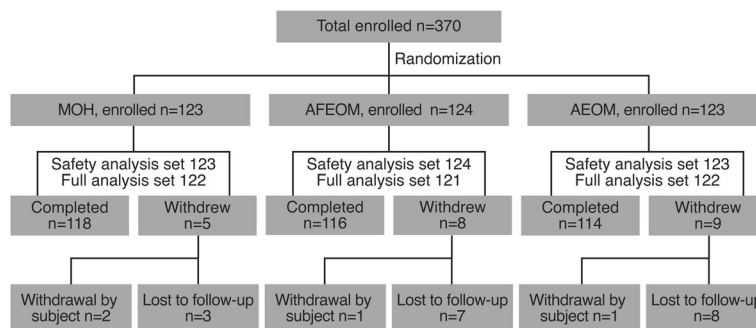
Total enrolled n=370

Randomization

MOH, enrolled n=123

AFEOM, enrolled n=124

AEOM, enrolled n=123

Safety analysis set 123
Full analysis set 122

Safety analysis set 124
Full analysis set 121

Safety analysis set 123
Full analysis set 122

Completed n=118

Withdrew n=5

Completed n=116

Withdrew n=8

Completed n=114

Withdrew n=9

Withdrawal by subject n=2

Lost to follow-up n=3

Withdrawal by subject n=1

Lost to follow-up n=7

Withdrawal by subject n=1

Lost to follow-up n=8